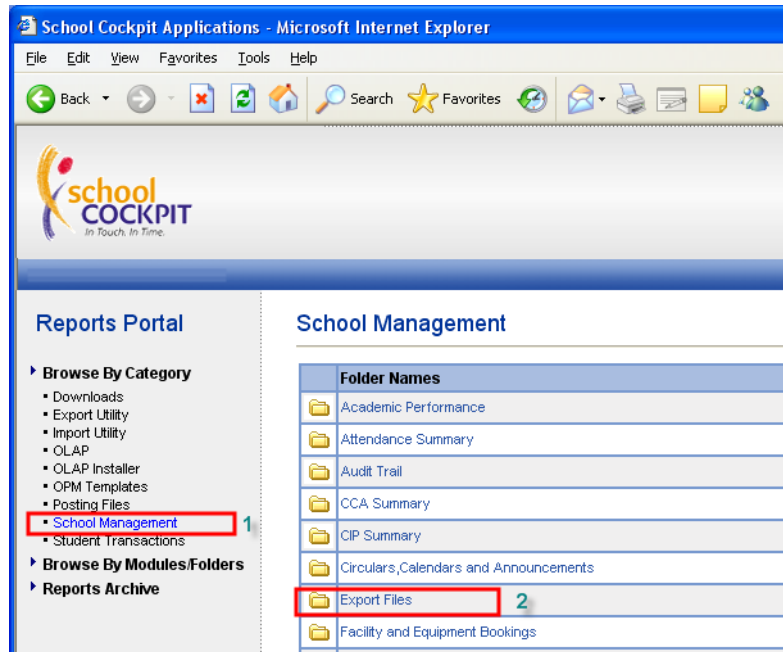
School Cockpit Applications - Microsoft Internet Explorer

File Edit View Favorites Tools Help

Back Search Favorites

school COCKPIT
In Touch. In Time.

Reports Portal

Browse By Category
- Downloads
- Export Utility
- Import Utility
- OLAP
- OLAP Installer
- OPM Templates
- Posting Files
- School Management
- Student Transactions

1

Browse By Modules/Folders
Reports Archive

School Management

| | Folder Names |
|---|---|
| | Academic Performance |
| | Attendance Summary |
| | Audit Trail |
| | CCA Summary |
| | CIP Summary |
| | Circulars,Calendars and Announcements |
| | Export Files |
| | Facility and Equipment Bookings |

2